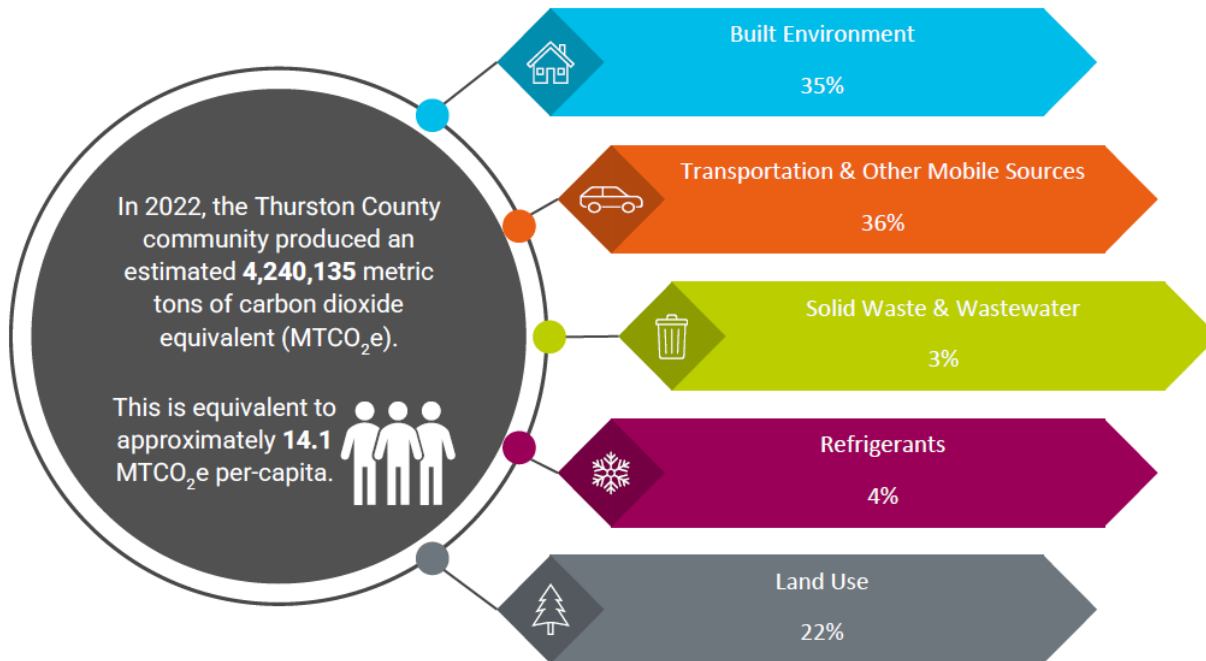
In 2022, the Thurston County community produced an estimated **4,240,135** metric tons of carbon dioxide equivalent ($MTCO_2e$).

This is equivalent to approximately **14.1** $MTCO_2e$ per-capita.

Built Environment

35%

Transportation & Other Mobile Sources

36%

Solid Waste & Wastewater

3%

Refrigerants

4%

Land Use

22%